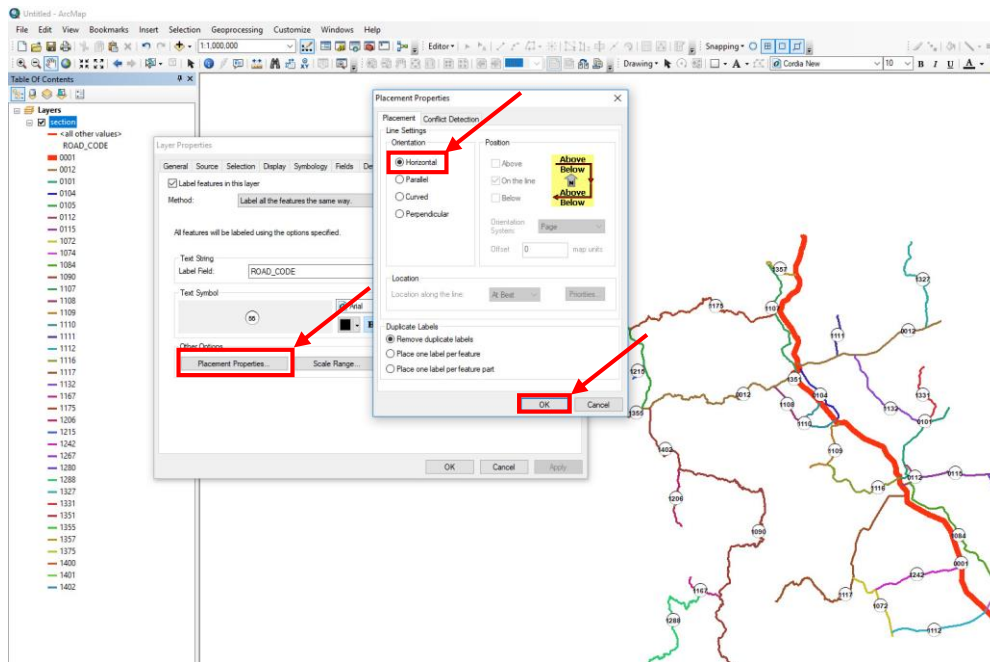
Untitled - ArcMap

File Edit View Bookmarks Insert Selection Geoprocessing Customize Windows Help

1:1,000,000

Editor

Snapping

Drawing

Cordia New

10

B I U A

Table Of Contents

Layers

section

<all other values>

ROAD_CODE

0001
0012
0101
0104
0105
0112
0115
1072
1074
1084
1090
1107
1108
1109
1110
1111
1112
1116
1117
1132
1167
1175
1206
1215
1242
1267
1280
1288
1327
1331
1351
1355
1357
1375
1400
1401
1402

Layer Properties

General Source Selection Display Symbology Fields De

Label features in this layer

Method: Label all the features the same way.

All features will be labeled using the options specified.

Text String

Label Field: ROAD_CODE

Text Symbol

55

Arial

Other Options

Placement Properties...

Scale Range...

OK Cancel Apply

Placement Properties

Placement Conflict Detection

Line Settings

Orientation

Horizontal

Parallel

Curved

Perpendicular

Position

Above

On the line

Below

Above
Below
Above
Below

Orientation System: Page

Offset 0 map units

Location

Location along the line: At Best Priorities...

Duplicate Labels

Remove duplicate labels

Place one label per feature

Place one label per feature part

OK Cancel

1357 1327 1175 1107 1111 0012 1215 1351 0012 1104 1108 1331 1132 1110 0101 1109 1402 1116 0012 0115 1206 1084 1090 1355 0001 1242 1167 1117 1072 1288 1112